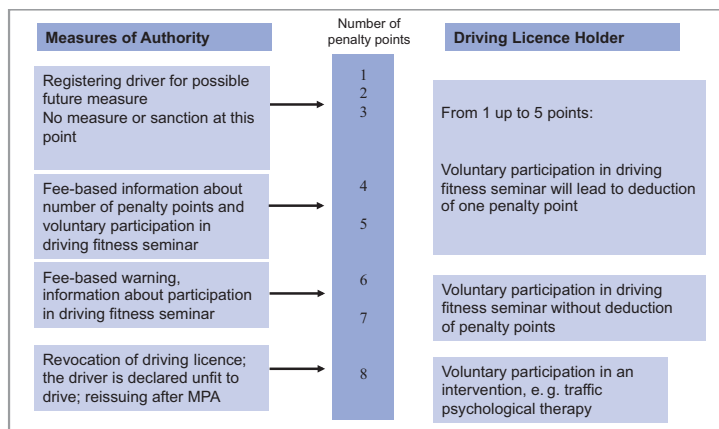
Measures of Authority

Number of penalty points

Driving Licence Holder

Registering driver for possible future measure
No measure or sanction at this point

1
2
3

From 1 up to 5 points:

Voluntary participation in driving fitness seminar will lead to deduction of one penalty point

Fee-based information about number of penalty points and voluntary participation in driving fitness seminar

4

5

Fee-based warning, information about participation in driving fitness seminar

6

7

Voluntary participation in driving fitness seminar without deduction of penalty points

Revocation of driving licence; the driver is declared unfit to drive; reissuing after MPA

8

Voluntary participation in an intervention, e. g. traffic psychological therapy